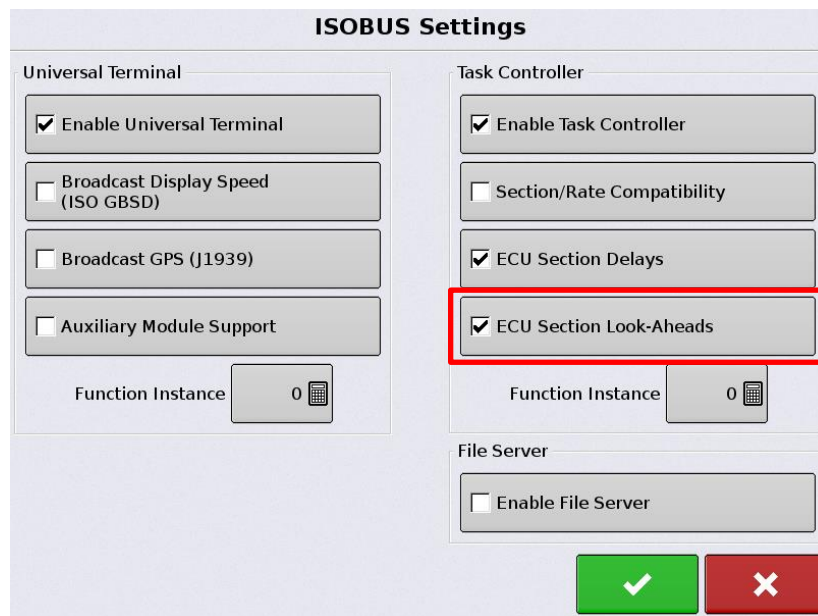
ISOBUS Settings

Universal Terminal

Enable Universal Terminal

Broadcast Display Speed (ISO GBSD)

Broadcast GPS (J1939)

Auxiliary Module Support

Function Instance 0

Task Controller

Enable Task Controller

Section/Rate Compatibility

ECU Section Delays

ECU Section Look-Aheads

Function Instance 0

File Server

Enable File Server